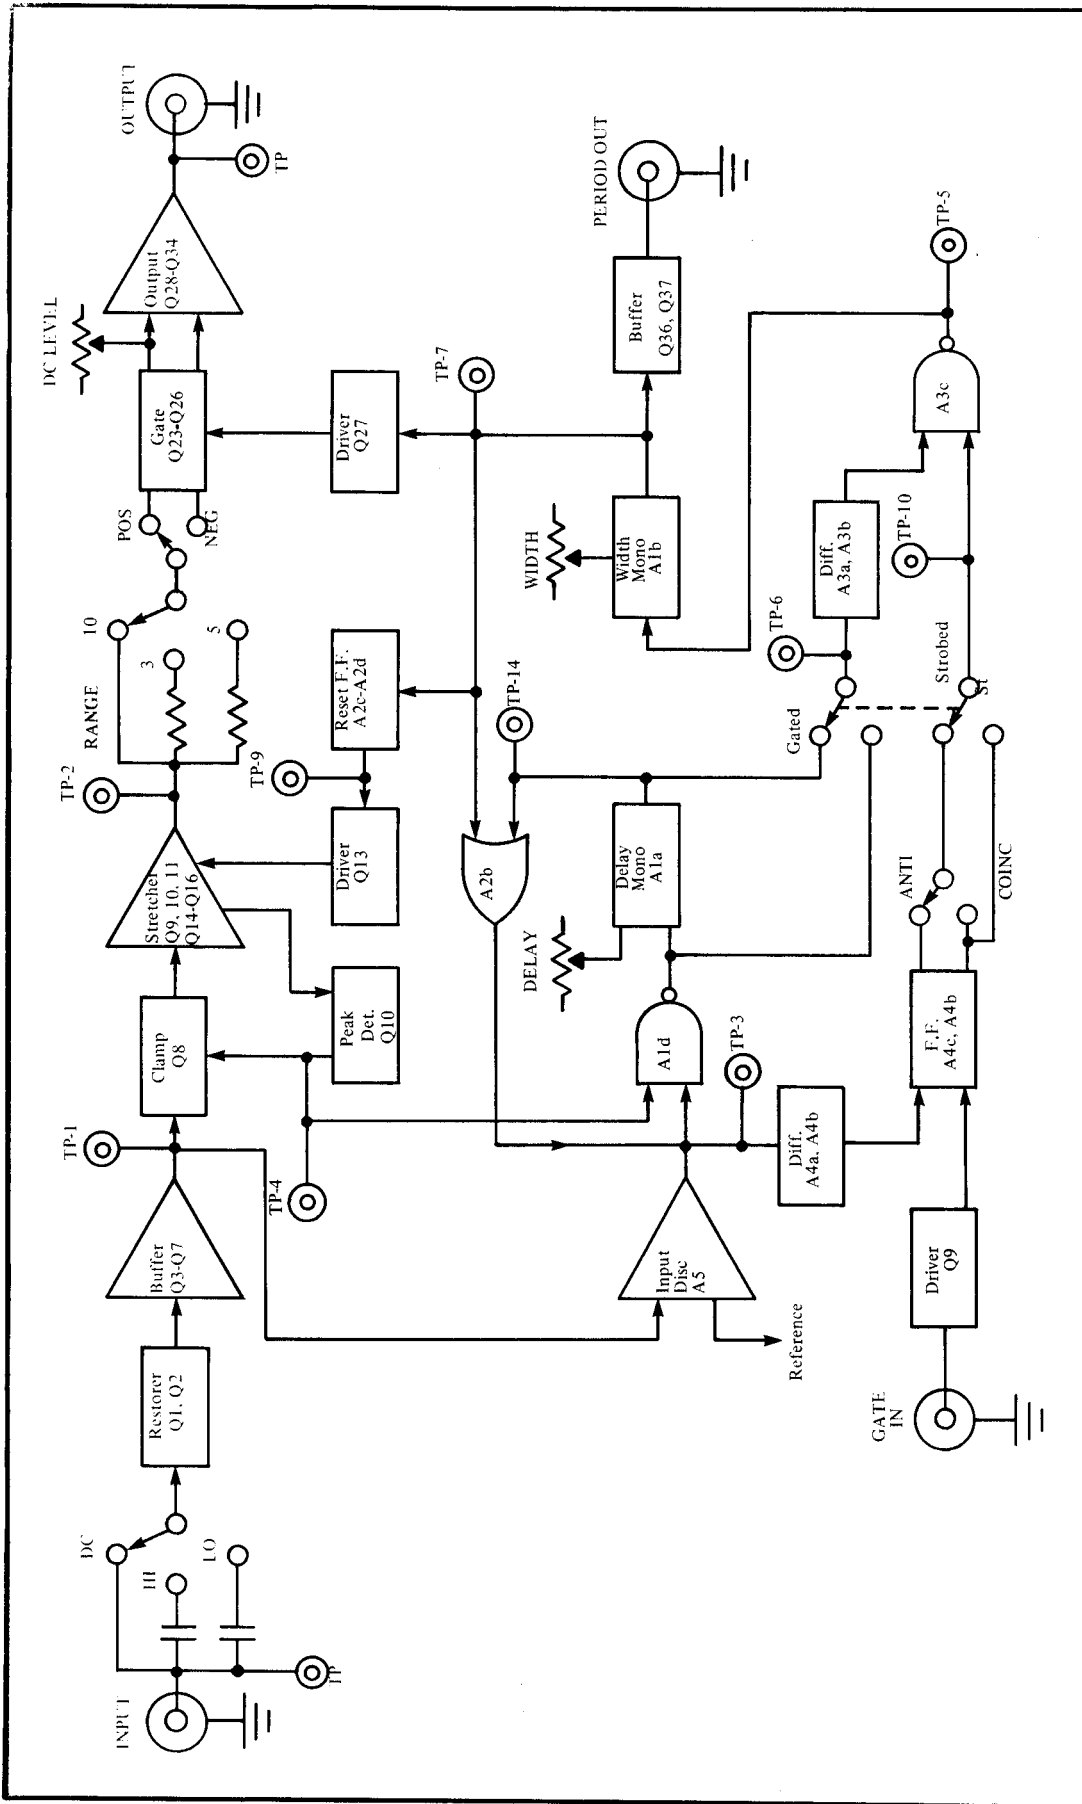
INPUT
TP
DC
HI
LO
Restorer Q1, Q2
Buffer Q3-Q7
TP-1
TP-4
Clamp Q8
Peak Det. Q10
Stretcher Q9, 10, 11 Q14-Q16
TP-2
RANGE
3
5
10
POS
NEG
Gate Q23-Q26
DC LEVEL
Output Q28-Q34
TP
OUTPUT
TP-9
Driver Q13
Reset F.F. A2c-A2d
Driver Q27
TP-7
A2b
TP-14
Delay Mono A1a
DELAY
A1d
TP-3
Input Disc A5
Reference
WIDTH
Width Mono A1b
Buffer Q36, Q37
PERIOD OUT
TP-6
Gated
Strobed
St
Diff. A3a, A3b
TP-10
A3c
TP-5
Diff. A4a, A4b
F.F. A4c, A4b
ANTI
COINC
Driver Q9
GATE IN